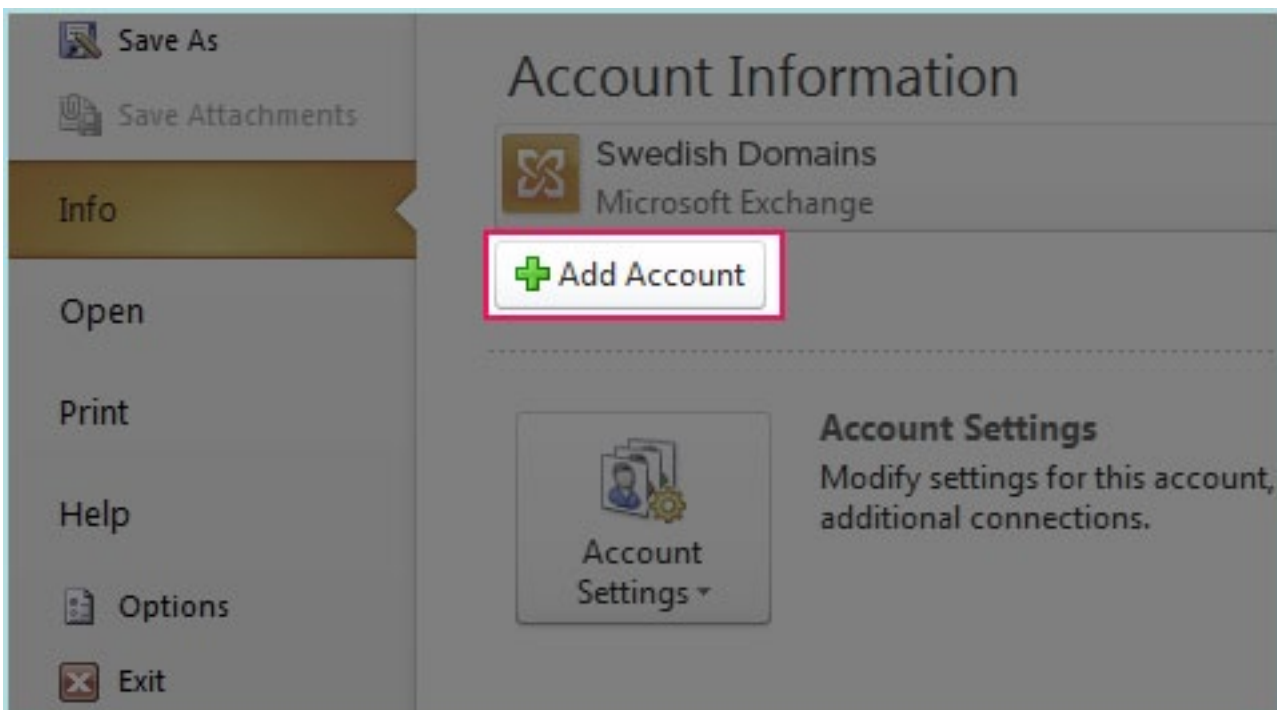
Save As
Save Attachments
Info
Open
Print
Help
Options
Exit

Account Information

Swedish Domains
Microsoft Exchange

Add Account

Account Settings

Account Settings
Modify settings for this account, additional connections.